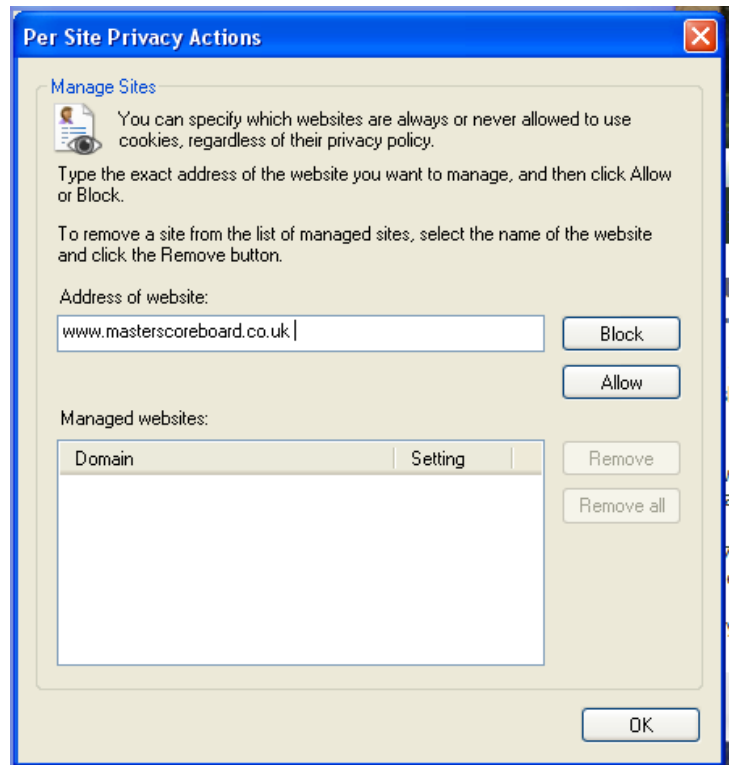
Per Site Privacy Actions

Manage Sites

You can specify which websites are always or never allowed to use cookies, regardless of their privacy policy.

Type the exact address of the website you want to manage, and then click Allow or Block.

To remove a site from the list of managed sites, select the name of the website and click the Remove button.

Address of website:

www.masterscoreboard.co.uk

Block

Allow

Managed websites:

| Domain | Setting |
|---|---|

Remove

Remove all

OK